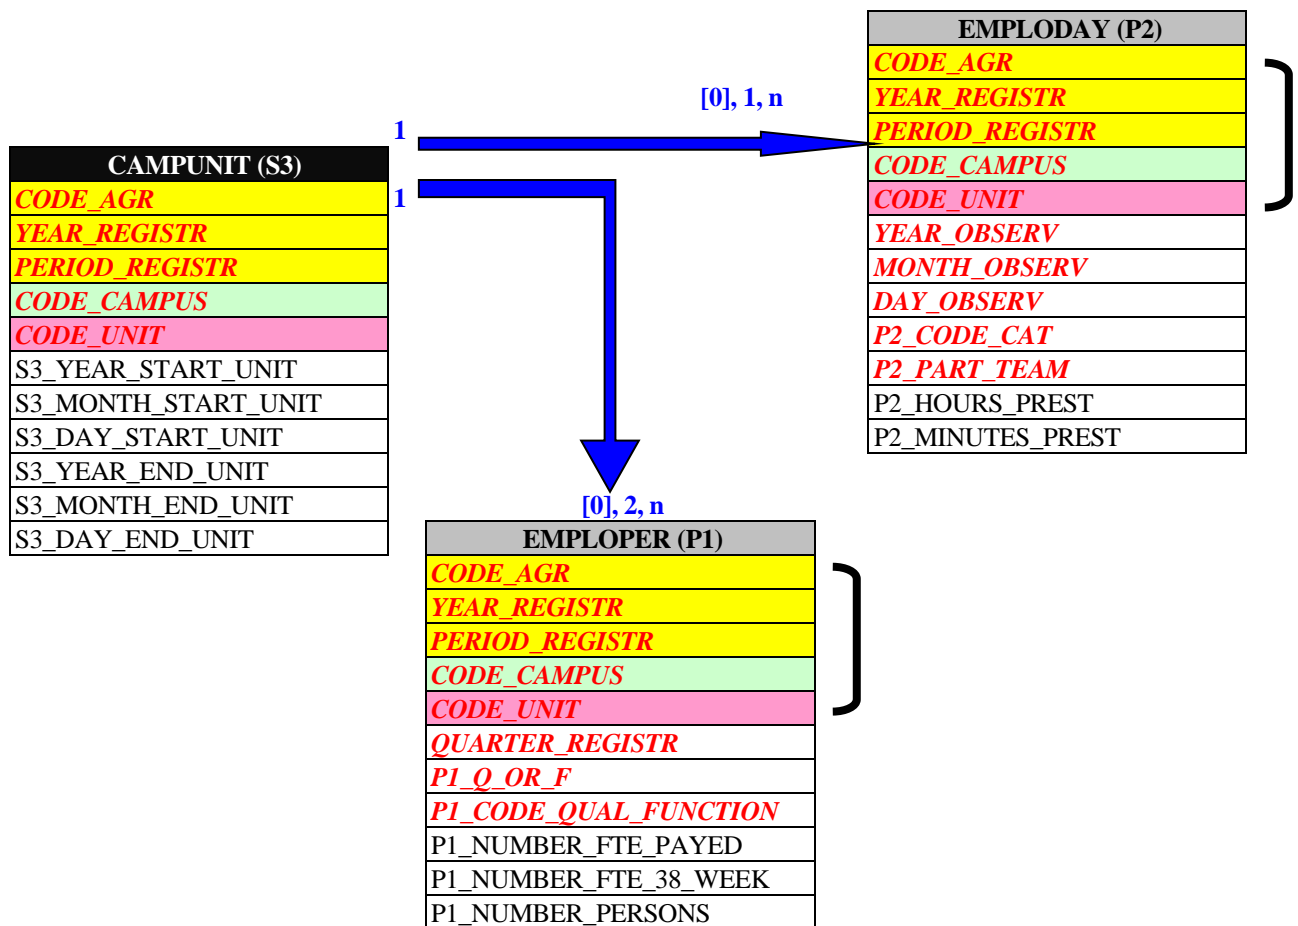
EMPLODAY (P2)
CODE_AGR
YEAR_REGISTR
PERIOD_REGISTR
CODE_CAMPUS
CODE_UNIT
YEAR_OBSERV
MONTH_OBSERV
DAY_OBSERV
P2_CODE_CAT
P2_PART_TEAM
P2_HOURS_PREST
P2_MINUTES_PREST

[0], 1, n

1

1

CAMPUNIT (S3)
CODE_AGR
YEAR_REGISTR
PERIOD_REGISTR
CODE_CAMPUS
CODE_UNIT
S3_YEAR_START_UNIT
S3_MONTH_START_UNIT
S3_DAY_START_UNIT
S3_YEAR_END_UNIT
S3_MONTH_END_UNIT
S3_DAY_END_UNIT

[0], 2, n

EMPLOPER (P1)
CODE_AGR
YEAR_REGISTR
PERIOD_REGISTR
CODE_CAMPUS
CODE_UNIT
QUARTER_REGISTR
P1_Q_OR_F
P1_CODE_QUAL_FUNCTION
P1_NUMBER_FTE_PAYED
P1_NUMBER_FTE_38_WEEK
P1_NUMBER_PERSONS